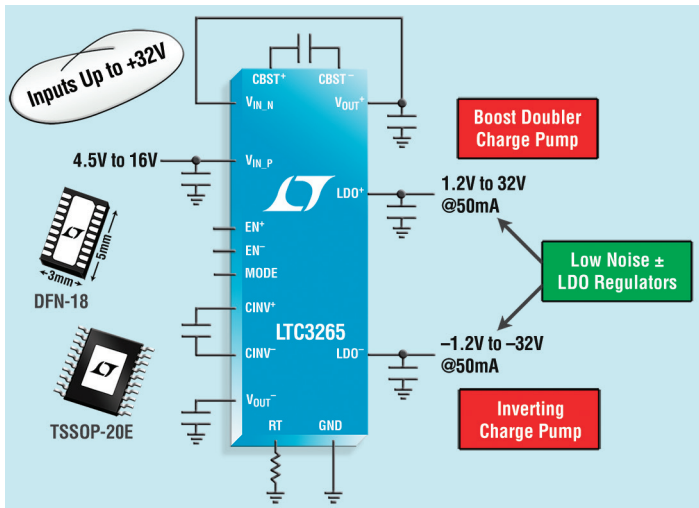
Inputs Up to +32V

CBST$^+$
CBST$^-$
V$_{IN\_N}$
V$_{OUT}$$^+$

Boost Doubler Charge Pump

4.5V to 16V
V$_{IN\_P}$

LDO$^+$
1.2V to 32V @50mA

EN$^+$
EN$^-$
MODE

5mm
3mm
DFN-18

Low Noise ± LDO Regulators

CINV$^+$
LTC3265
CINV$^-$
LDO$^-$
–1.2V to –32V @50mA

V$_{OUT}$$^-$

TSSOP-20E

RT
GND

Inverting Charge Pump